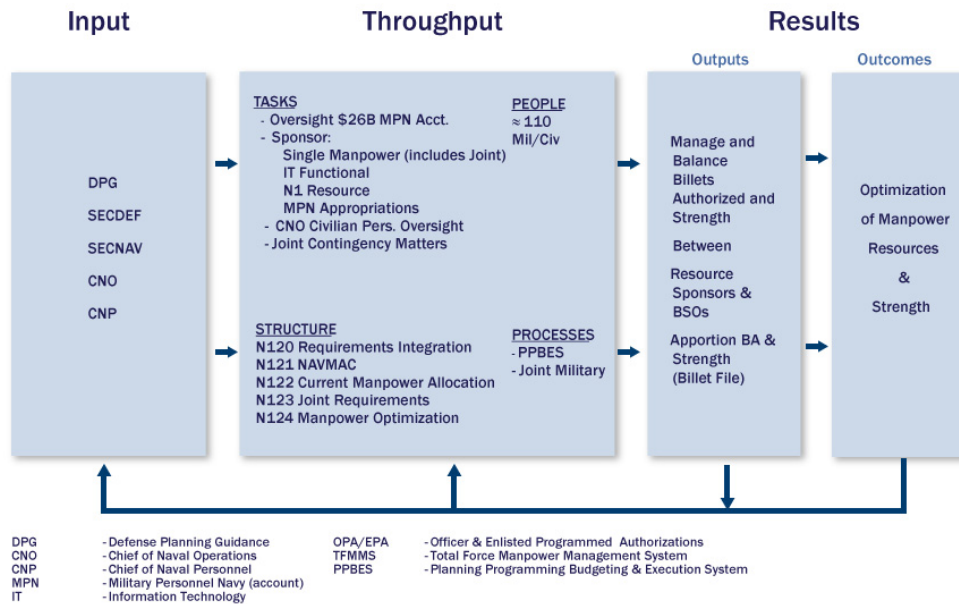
Input

Throughput

Results

Outputs

Outcomes

DPG
SECDEF
SECNAV
CNO
CNP

TASKS
- Oversight $26B MPN Acct.
- Sponsor:
Single Manpower (includes Joint)
IT Functional
N1 Resource
MPN Appropriations
- CNO Civilian Pers. Oversight
- Joint Contingency Matters

PEOPLE
≈ 110
Mil/Civ

STRUCTURE
N120 Requirements Integration
N121 NAVMAC
N122 Current Manpower Allocation
N123 Joint Requirements
N124 Manpower Optimization

PROCESSES
- PPBES
- Joint Military

Manage and Balance Billets Authorized and Strength

Between

Resource Sponsors & BSOs

Apportion BA & Strength (Billet File)

Optimization of Manpower Resources & Strength

| | | | |
|---|---|---|---|
| DPG | - Defense Planning Guidance | OPA/EPA | - Officer & Enlisted Programmed Authorizations |
| CNO | - Chief of Naval Operations | TFMMS | - Total Force Manpower Management System |
| CNP | - Chief of Naval Personnel | PPBES | - Planning Programming Budgeting & Execution System |
| MPN | - Military Personnel Navy (account) | | |
| IT | - Information Technology | | |